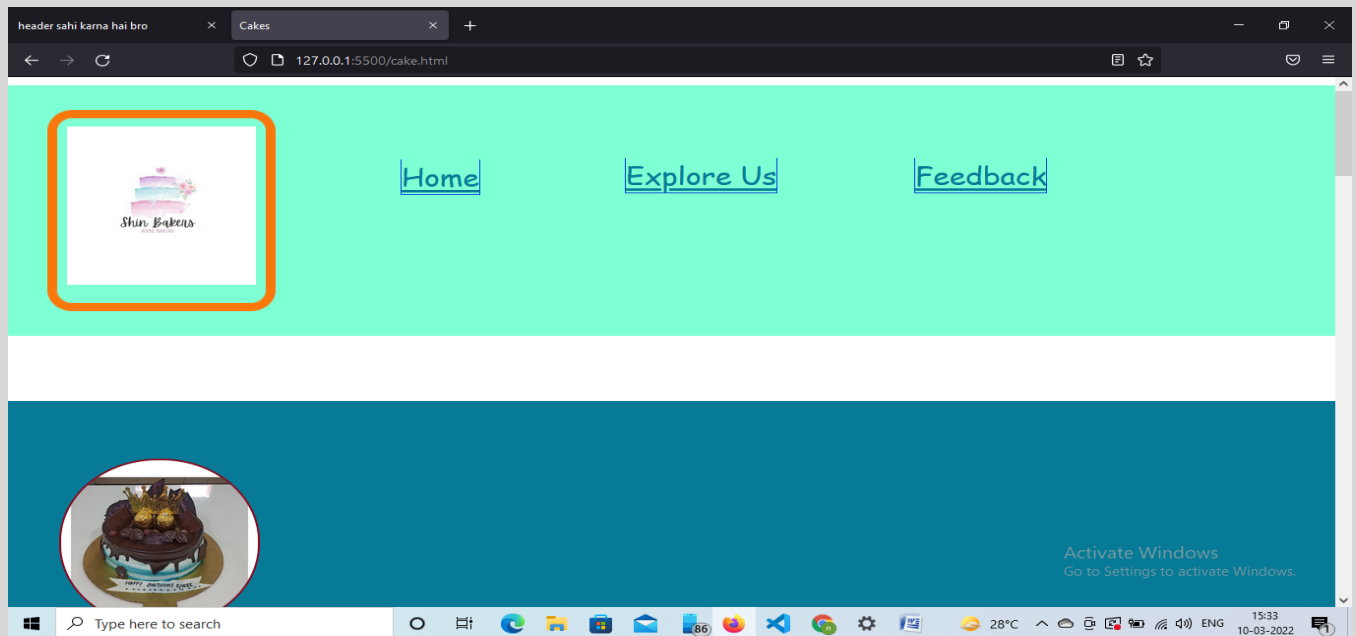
header sahi karna hai bro
Cakes
127.0.0.1:5500/cake.html

Shin Bakers
HOME BAKERS

Home
Explore Us
Feedback

HAPPY BIRTHDAY

Activate Windows
Go to Settings to activate Windows.

Type here to search
86
28°C
ENG
15:33
10-03-2022
1